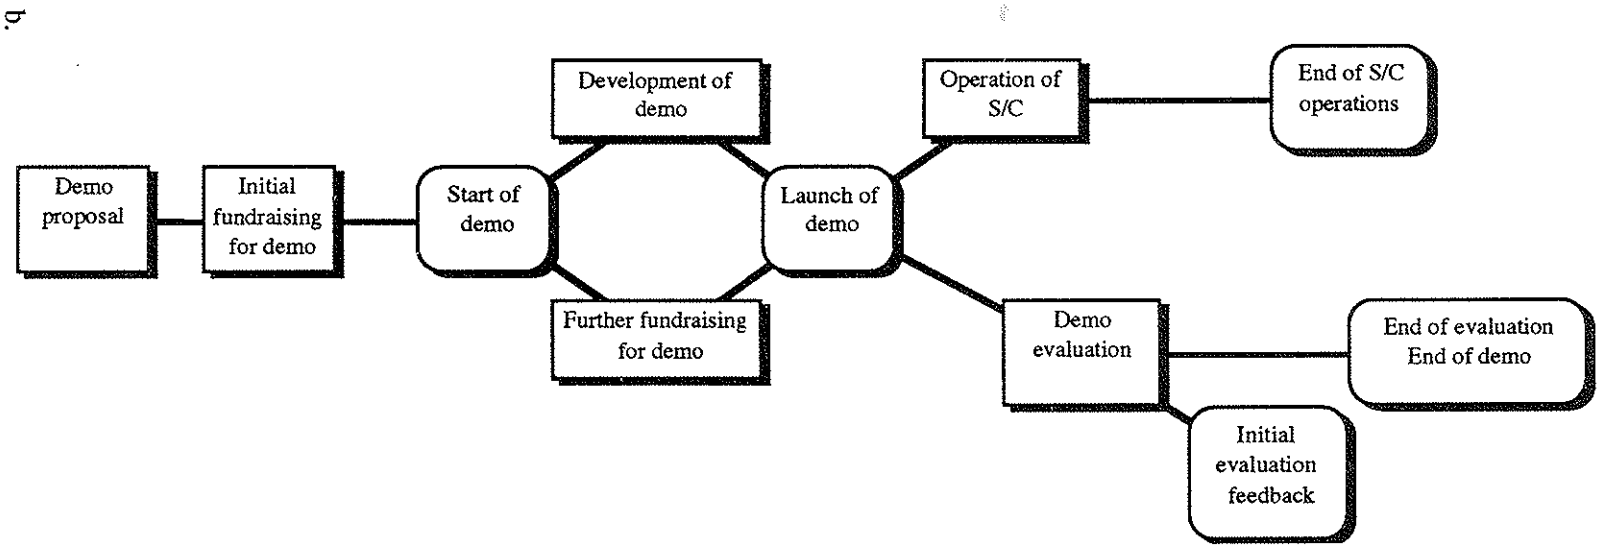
b.

Demo proposal

Initial fundraising for demo

Start of demo

Development of demo

Further fundraising for demo

Launch of demo

Operation of S/C

End of S/C operations

Demo evaluation

End of evaluation
End of demo

Initial evaluation feedback